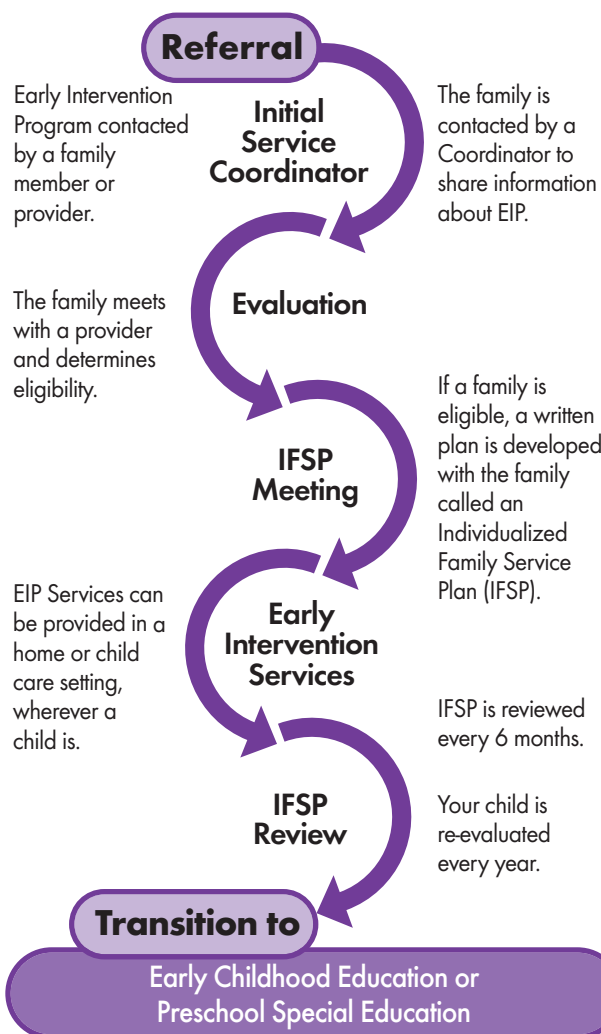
Referral

Early Intervention Program contacted by a family member or provider.

Initial Service Coordinator

The family is contacted by a Coordinator to share information about EIP.

The family meets with a provider and determines eligibility.

Evaluation

If a family is eligible, a written plan is developed with the family called an Individualized Family Service Plan (IFSP).

IFSP Meeting

EIP Services can be provided in a home or child care setting, wherever a child is.

Early Intervention Services

IFSP is reviewed every 6 months.

IFSP Review

Your child is re-evaluated every year.

Transition to

Early Childhood Education or Preschool Special Education